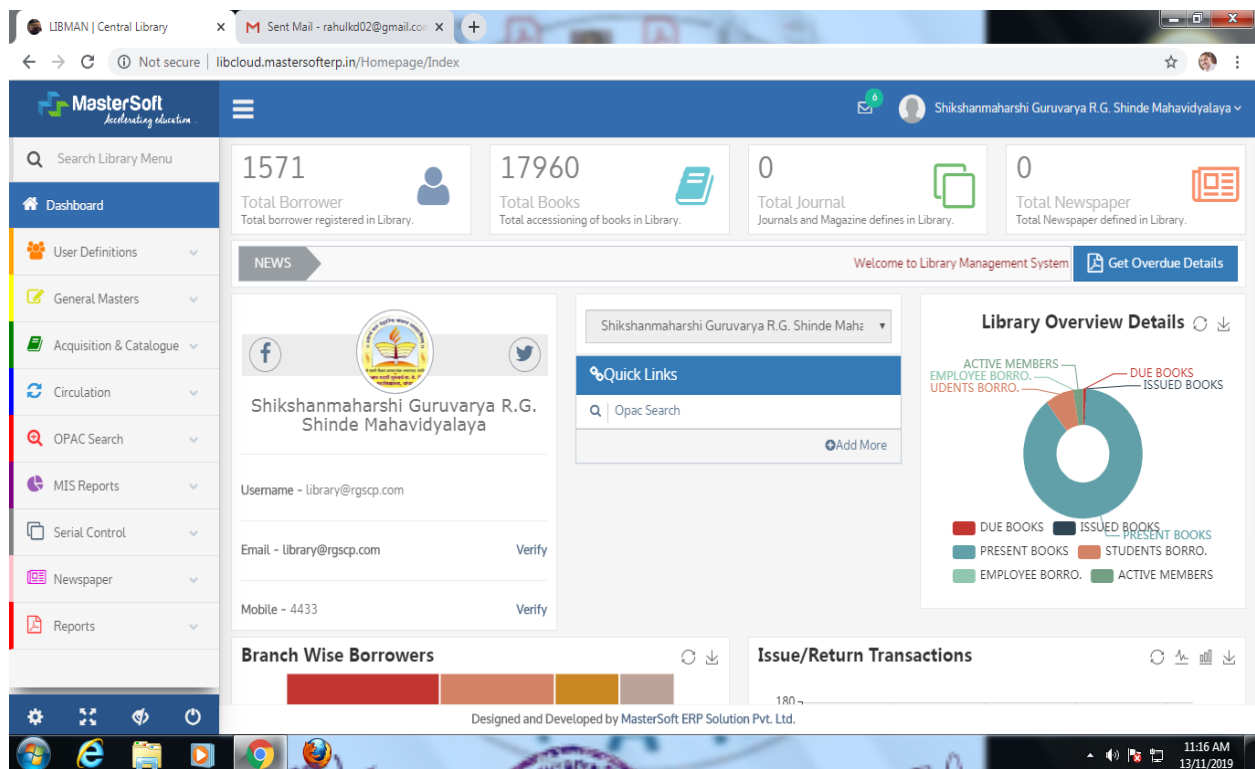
LIBMAN | Central Library ×
M Sent Mail - rahulkd02@gmail.com ×
+

Not secure | libcloud.mastersofterp.in/Homepage/Index

MasterSoft
Accelerating education

6
Shikshanmaharshi Guruvarya R.G. Shinde Mahavidyalaya

Search Library Menu
Dashboard
User Definitions
General Masters
Acquisition & Catalogue
Circulation
OPAC Search
MIS Reports
Serial Control
Newspaper
Reports

1571
Total Borrower
Total borrower registered in Library.

17960
Total Books
Total accessioning of books in Library.

0
Total Journal
Journals and Magazine defines in Library.

0
Total Newspaper
Total Newspaper defined in Library.

NEWS
Welcome to Library Management System
Get Overdue Details

Shikshanmaharshi Guruvarya R.G. Shinde Mahavidyalaya

Username - library@rgscp.com
Email - library@rgscp.com Verify
Mobile - 4433 Verify

Shikshanmaharshi Guruvarya R.G. Shinde Maha

Quick Links
Opac Search
Add More

Library Overview Details

ACTIVE MEMBERS
EMPLOYEE BORRO.
UDENTS BORRO.
DUE BOOKS
ISSUED BOOKS
PRESENT BOOKS

DUE BOOKS
ISSUED BOOKS
PRESENT BOOKS
STUDENTS BORRO.
EMPLOYEE BORRO.
ACTIVE MEMBERS

Branch Wise Borrowers

Issue/Return Transactions
180

Designed and Developed by MasterSoft ERP Solution Pvt. Ltd.

11:16 AM
13/11/2019